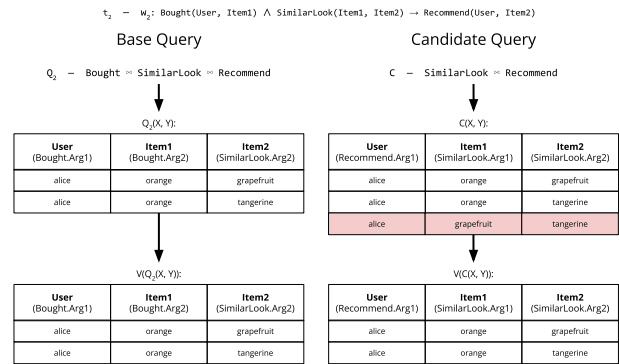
$t_2$ – $w_2$: Bought(User, Item1) ∧ SimilarLook(Item1, Item2) → Recommend(User, Item2)

Base Query

$Q_2$ – Bought ⋈ SimilarLook ⋈ Recommend

$Q_2$(X, Y):

| User (Bought.Arg1) | Item1 (Bought.Arg2) | Item2 (SimilarLook.Arg2) |
|---|---|---|
| alice | orange | grapefruit |
| alice | orange | tangerine |

V($Q_2$(X, Y)):

| User (Bought.Arg1) | Item1 (Bought.Arg2) | Item2 (SimilarLook.Arg2) |
|---|---|---|
| alice | orange | grapefruit |
| alice | orange | tangerine |

Candidate Query

C – SimilarLook ⋈ Recommend

C(X, Y):

| User (Recommend.Arg1) | Item1 (SimilarLook.Arg1) | Item2 (SimilarLook.Arg2) |
|---|---|---|
| alice | orange | grapefruit |
| alice | orange | tangerine |
| alice | grapefruit | tangerine |

V(C(X, Y)):

| User (Recommend.Arg1) | Item1 (SimilarLook.Arg1) | Item2 (SimilarLook.Arg2) |
|---|---|---|
| alice | orange | grapefruit |
| alice | orange | tangerine |